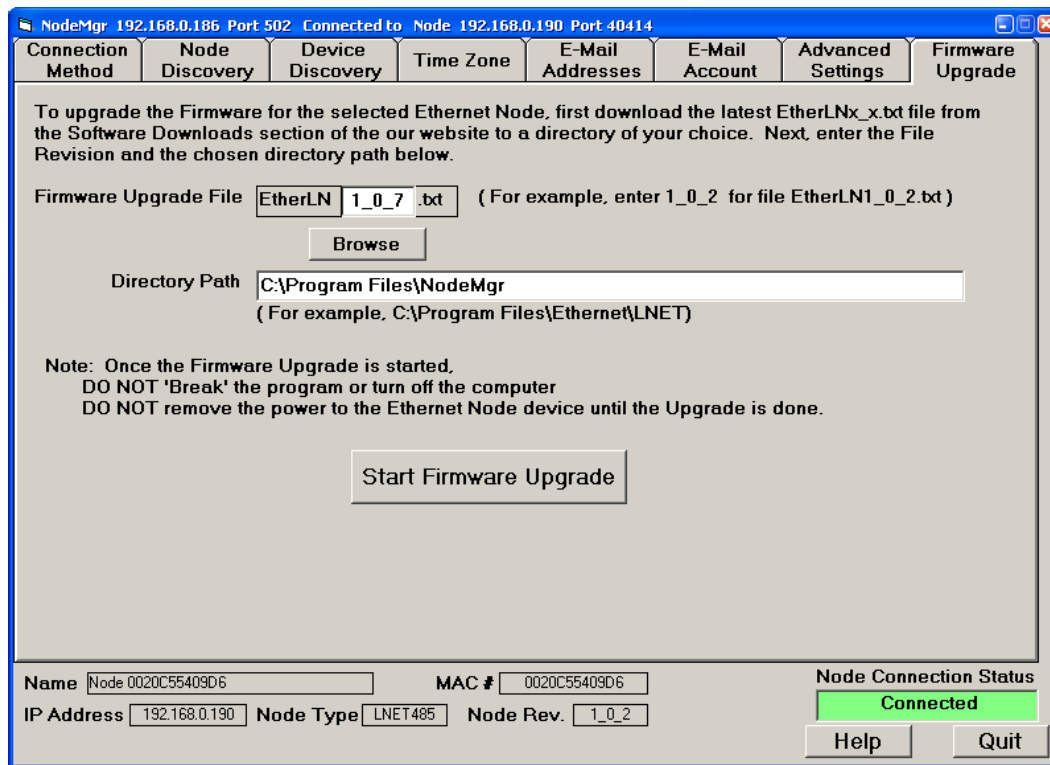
NodeMgr 192.168.0.186 Port 502 Connected to Node 192.168.0.190 Port 40414

Connection Method | Node Discovery | Device Discovery | Time Zone | E-Mail Addresses | E-Mail Account | Advanced Settings | Firmware Upgrade

To upgrade the Firmware for the selected Ethernet Node, first download the latest EtherLNx_x.txt file from the Software Downloads section of the our website to a directory of your choice. Next, enter the File Revision and the chosen directory path below.

Firmware Upgrade File EtherLN 1_0_7 .txt ( For example, enter 1_0_2 for file EtherLN1_0_2.txt )

Browse

Directory Path C:\Program Files\NodeMgr
( For example, C:\Program Files\Ethernet\LNET)

Note: Once the Firmware Upgrade is started,
DO NOT 'Break' the program or turn off the computer
DO NOT remove the power to the Ethernet Node device until the Upgrade is done.

Start Firmware Upgrade

Name Node 0020C55409D6
MAC # 0020C55409D6
Node Connection Status
Connected
IP Address 192.168.0.190 Node Type LNET485 Node Rev. 1_0_2
Help Quit